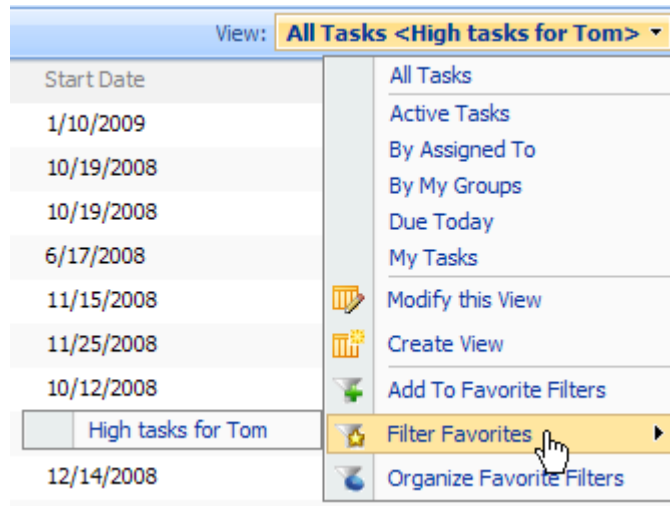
View: All Tasks <High tasks for Tom>

Start Date
1/10/2009
10/19/2008
10/19/2008
6/17/2008
11/15/2008
11/25/2008
10/12/2008
High tasks for Tom
12/14/2008

All Tasks
Active Tasks
By Assigned To
By My Groups
Due Today
My Tasks
Modify this View
Create View
Add To Favorite Filters
Filter Favorites
Organize Favorite Filters